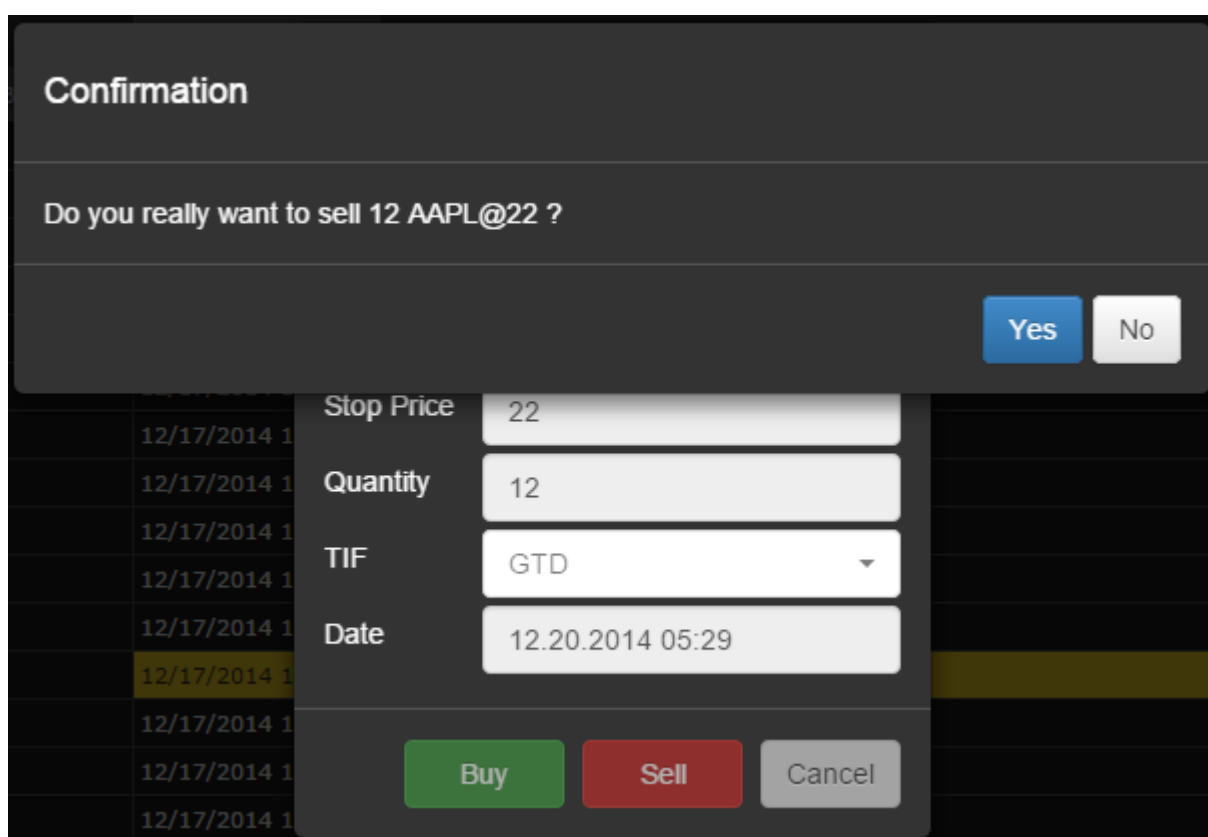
Confirmation

Do you really want to sell 12 AAPL@22 ?

Yes No

Stop Price 22
Quantity 12
TIF GTD
Date 12.20.2014 05:29

12/17/2014 1
12/17/2014 1
12/17/2014 1
12/17/2014 1
12/17/2014 1
12/17/2014 1
12/17/2014 1
12/17/2014 1
12/17/2014 1

Buy Sell Cancel